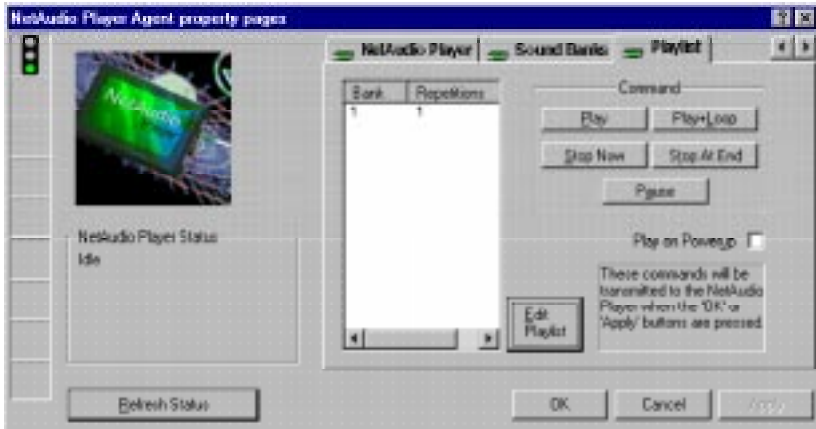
NetAudio Player Agent property pages

NetAudio Player | Sound Banks | Playlist

| Bank | Repetitions |
|---|---|
| 1 | 1 |

Command

Play
Play+Loop
Stop Now
Stop At End
Pause

Play on Powerup

NetAudio Player Status
Idle

Edit Playlist

These commands will be transmitted to the NetAudio Player when the 'OK' or 'Apply' buttons are pressed.

Refresh Status

OK
Cancel
Apply